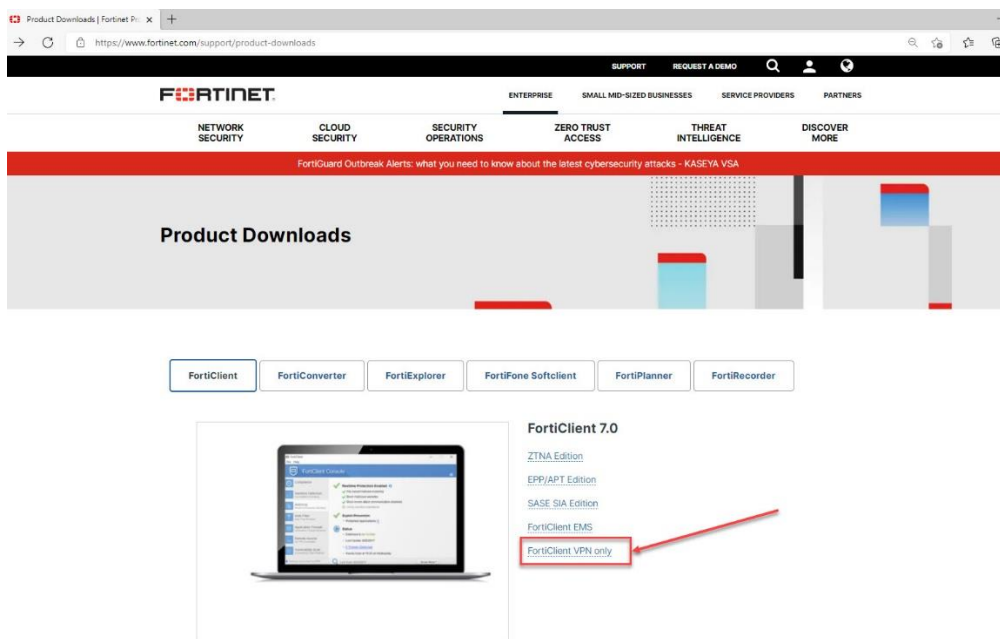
Product Downloads | Fortinet Pr ×
https://www.fortinet.com/support/product-downloads

SUPPORT REQUEST A DEMO

FORTINET

ENTERPRISE SMALL MID-SIZED BUSINESSES SERVICE PROVIDERS PARTNERS

NETWORK SECURITY
CLOUD SECURITY
SECURITY OPERATIONS
ZERO TRUST ACCESS
THREAT INTELLIGENCE
DISCOVER MORE

FortiGuard Outbreak Alerts: what you need to know about the latest cybersecurity attacks - KASEYA VSA

Product Downloads

FortiClient FortiConverter FortiExplorer FortiFone Softclient FortiPlanner FortiRecorder

FortiClient Console

FortiClient 7.0

ZTNA Edition

EPP/APT Edition

SASE SIA Edition

FortiClient EMS

FortiClient VPN only